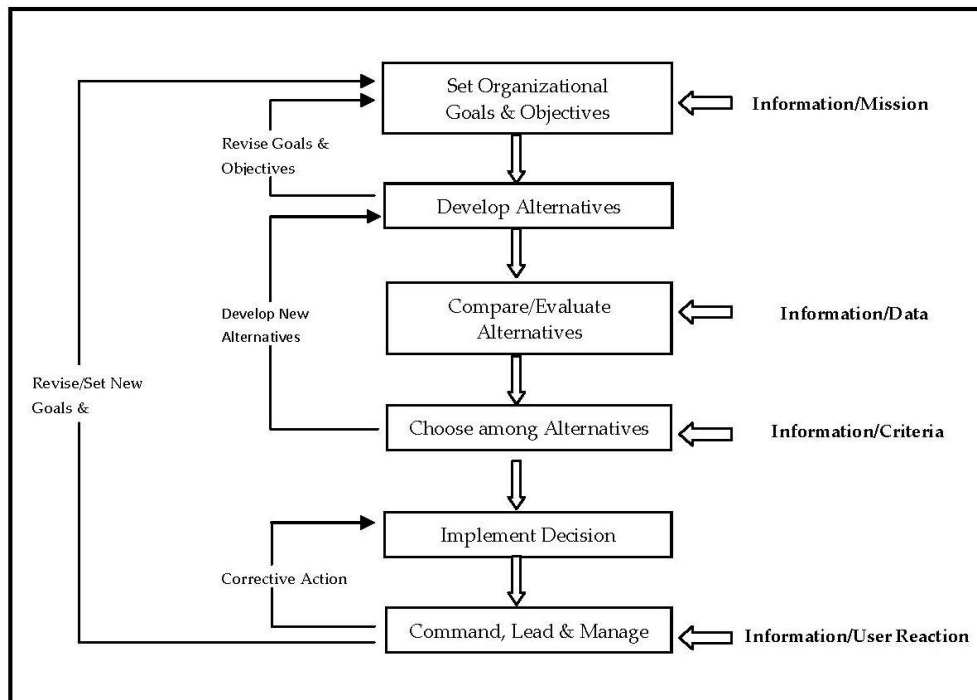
Set Organizational Goals & Objectives

Information/Mission

Revise Goals & Objectives

Develop Alternatives

Develop New Alternatives

Compare/Evaluate Alternatives

Information/Data

Revise/Set New Goals &

Choose among Alternatives

Information/Criteria

Implement Decision

Corrective Action

Command, Lead & Manage

Information/User Reaction